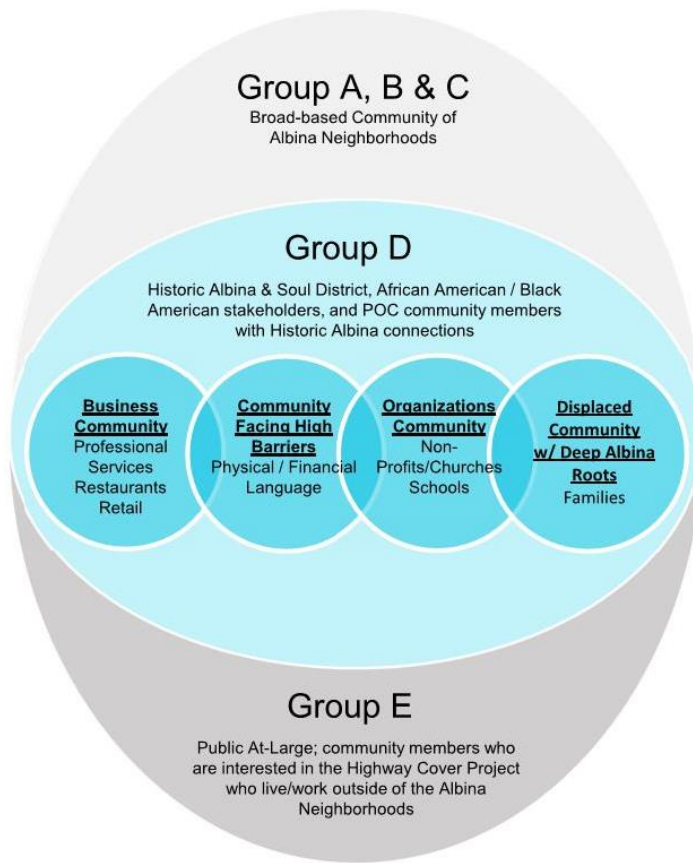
Group A, B & C

Broad-based Community of Albina Neighborhoods

Group D

Historic Albina & Soul District, African American / Black American stakeholders, and POC community members with Historic Albina connections

Business Community
Professional Services
Restaurants
Retail

Community Facing High Barriers
Physical / Financial
Language

Organizations Community
Non-Profits/Churches
Schools

Displaced Community w/ Deep Albina Roots
Families

Group E

Public At-Large; community members who are interested in the Highway Cover Project who live/work outside of the Albina Neighborhoods